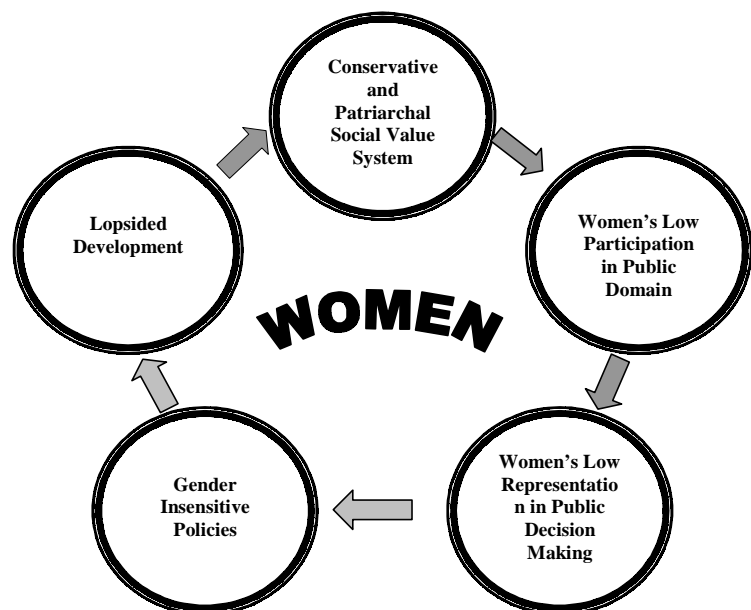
Conservative and Patriarchal Social Value System

Women's Low Participation in Public Domain

Women's Low Representation in Public Decision Making

Gender Insensitive Policies

Lopsided Development

WOMEN